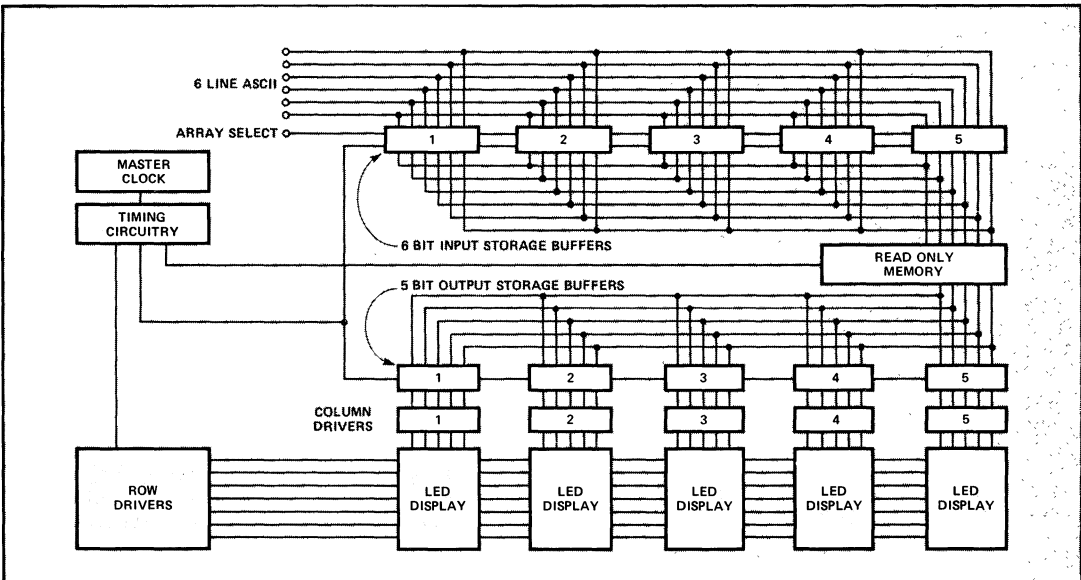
6 LINE ASCII

ARRAY SELECT

1

2

3

4

5

MASTER CLOCK

TIMING CIRCUITRY

6 BIT INPUT STORAGE BUFFERS

READ ONLY MEMORY

5 BIT OUTPUT STORAGE BUFFERS

1

2

3

4

5

COLUMN DRIVERS

1

2

3

4

5

ROW DRIVERS

LED DISPLAY

LED DISPLAY

LED DISPLAY

LED DISPLAY

LED DISPLAY